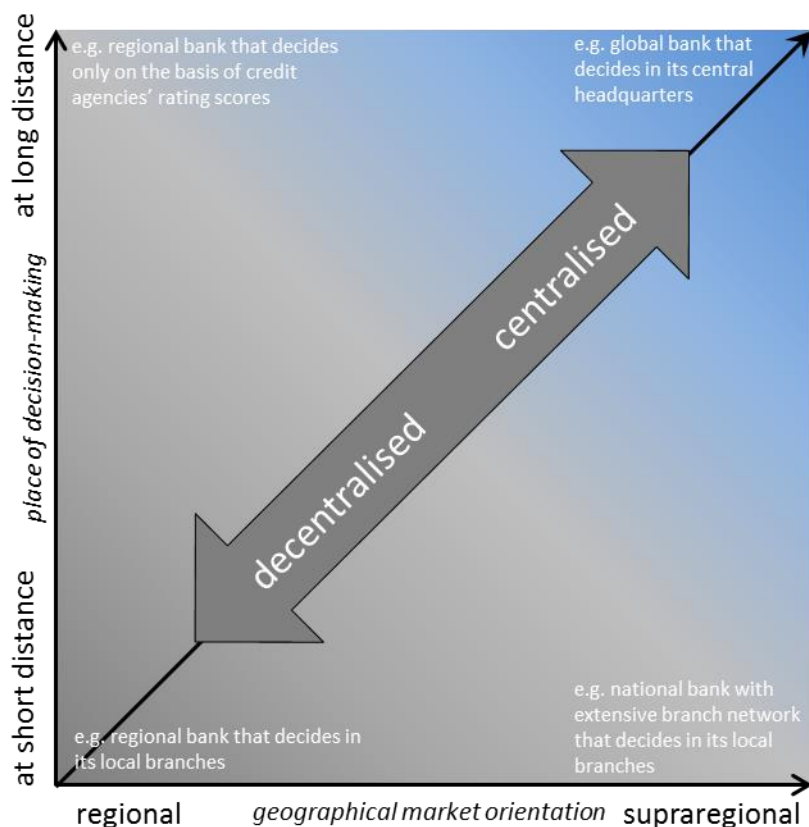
at long distance

place of decision-making

at short distance

e.g. regional bank that decides only on the basis of credit agencies' rating scores

e.g. global bank that decides in its central headquarters

centralised

decentralised

e.g. national bank with extensive branch network that decides in its local branches

e.g. regional bank that decides in its local branches

regional

geographical market orientation

supraregional